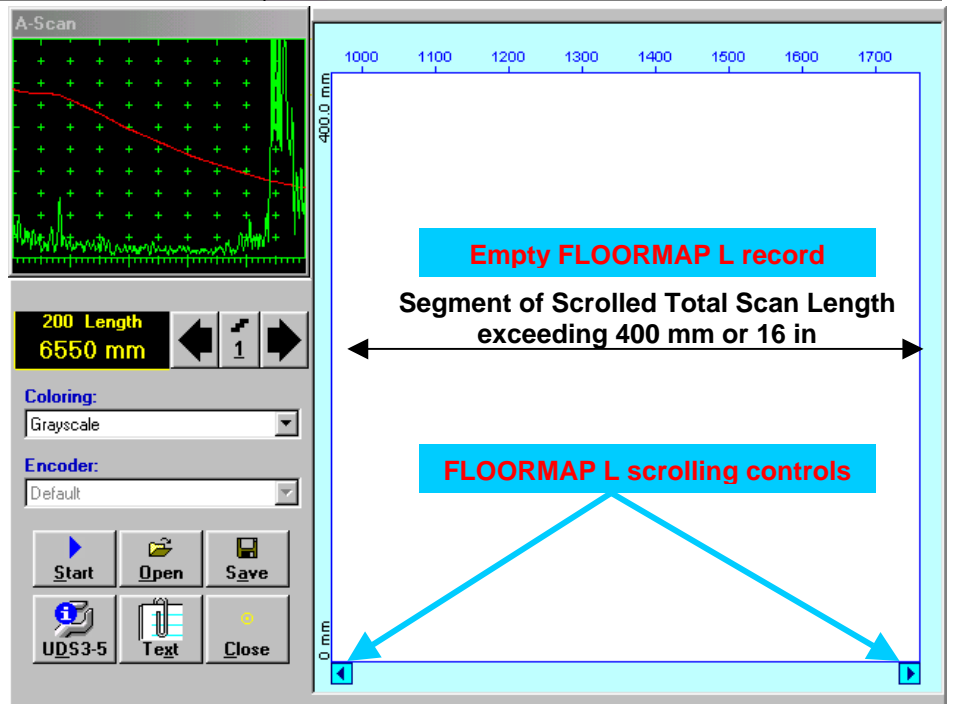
A-Scan

1000 1100 1200 1300 1400 1500 1600 1700

400.0 mm

0 mm

Empty FLOORMAP L record

Segment of Scrolled Total Scan Length exceeding 400 mm or 16 in

FLOORMAP L scrolling controls

200 Length
6550 mm

1

Coloring:
Grayscale

Encoder:
Default

Start Open Save

UDS3-5 Text Close